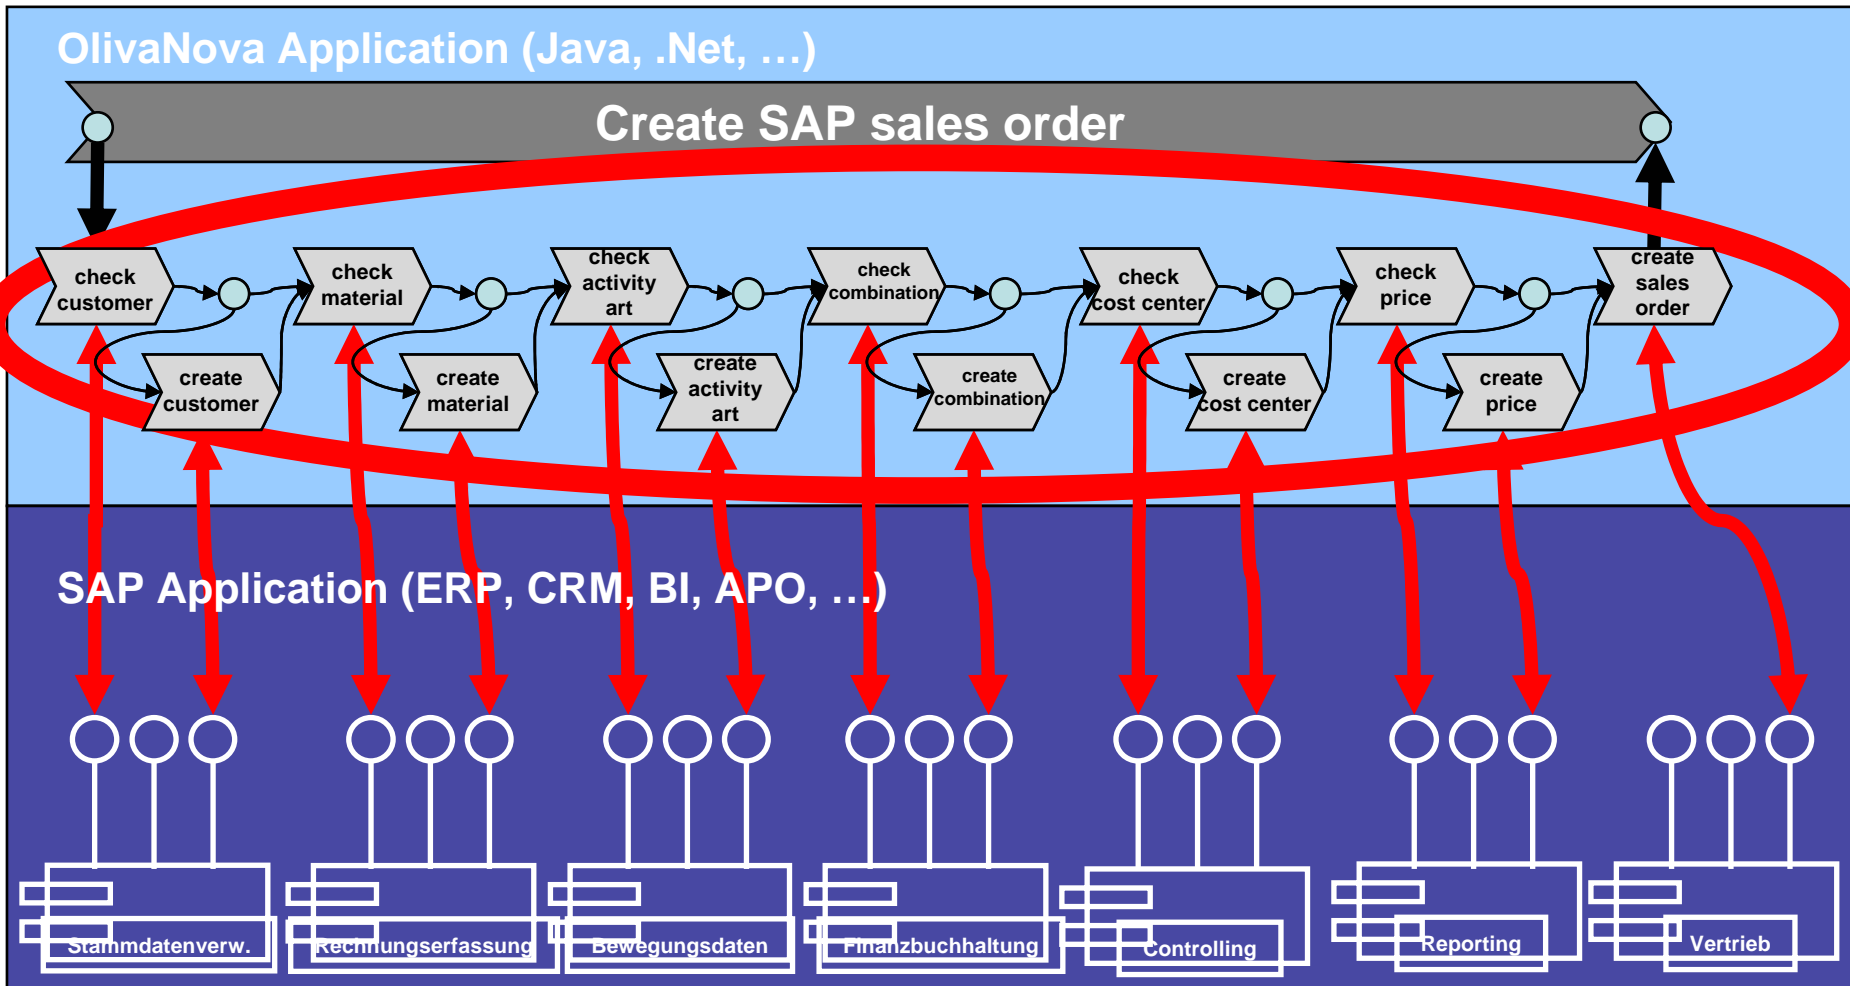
OlivaNova Application (Java, .Net, …)

Create SAP sales order

check customer

create customer

check material

create material

check activity art

create activity art

check combination

create combination

check cost center

create cost center

check price

create price

create sales order

SAP Application (ERP, CRM, BI, APO, …)

Stammdatenverw.

Rechnungserfassung

Bewegungsdaten

Finanzbuchhaltung

Controlling

Reporting

Vertrieb